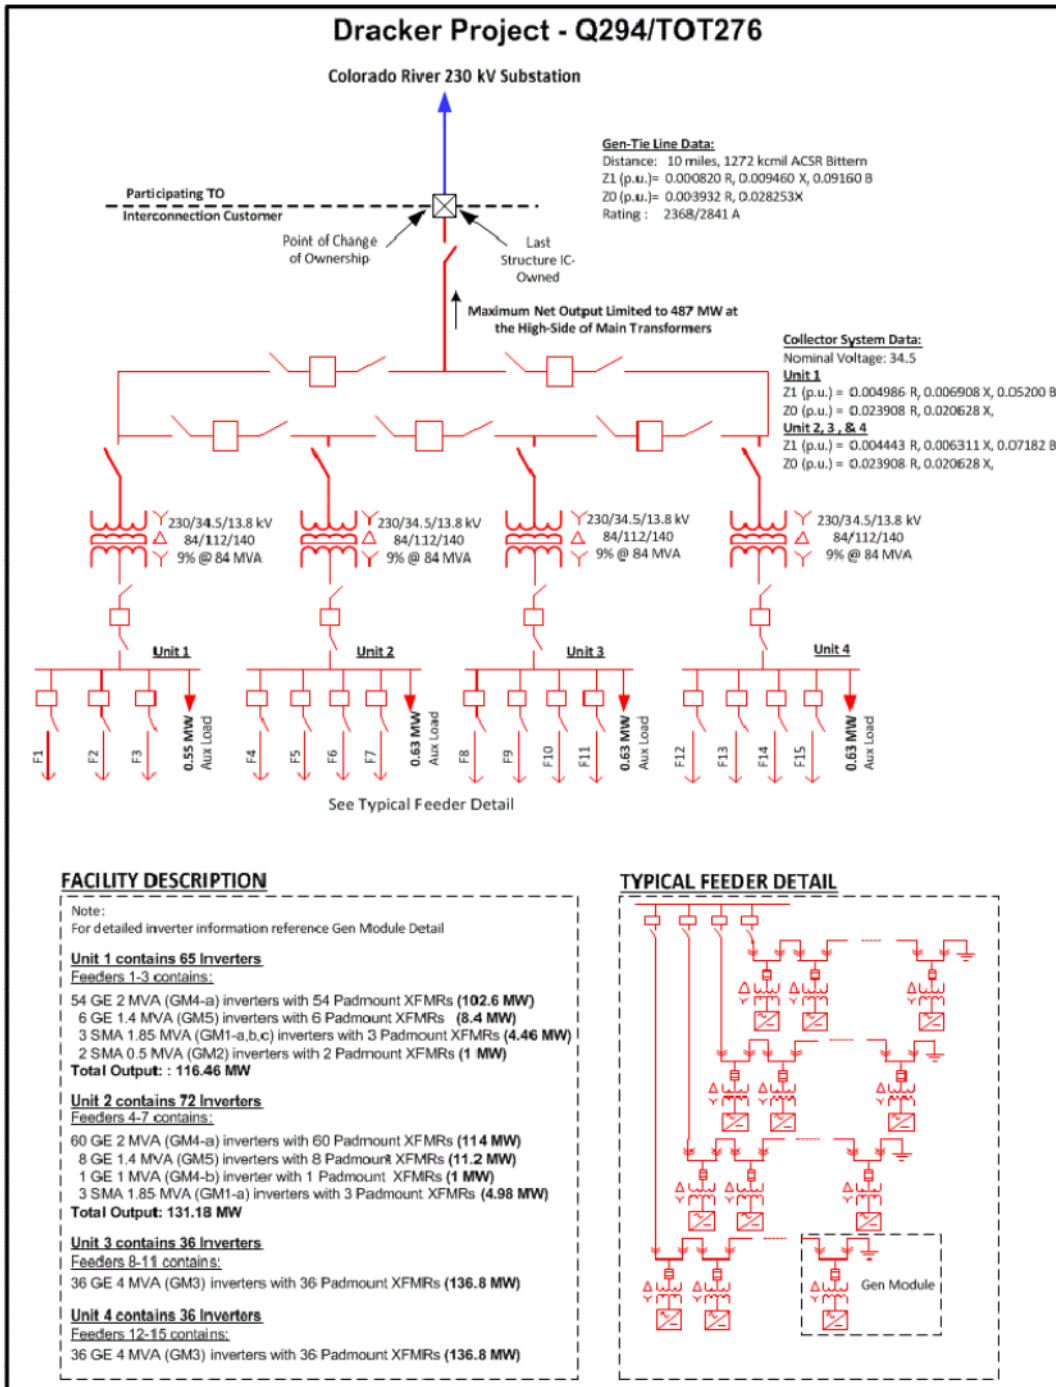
Dracker Project - Q294/TOT276

Colorado River 230 kV Substation

Gen-Tie Line Data:
Distance: 10 miles, 1272 kcmil ACSR Bittern
Z1 (p.u.)= 0.000820 R, 0.009460 X, 0.09160 B
Z0 (p.u.)= 0.003932 R, 0.028253X
Rating : 2368/2841 A

Participating TO
Interconnection Customer

Point of Change of Ownership

Last Structure IC-Owned

Maximum Net Output Limited to 487 MW at the High-Side of Main Transformers

Collector System Data:
Nominal Voltage: 34.5
Unit 1
Z1 (p.u.) = 0.004986 R, 0.006908 X, 0.05200 B
Z0 (p.u.) = 0.023908 R, 0.020628 X,
Unit 2, 3 , & 4
Z1 (p.u.) = 0.004443 R, 0.006311 X, 0.07182 B
Z0 (p.u.) = 0.023908 R, 0.020628 X,

230/34.5/13.8 kV
84/112/140
9% @ 84 MVA

230/34.5/13.8 kV
84/112/140
9% @ 84 MVA

230/34.5/13.8 kV
84/112/140
9% @ 84 MVA

230/34.5/13.8 kV
84/112/140
9% @ 84 MVA

Unit 1
F1 F2 F3 0.55 MW Aux Load

Unit 2
F4 F5 F6 F7 0.63 MW Aux Load

Unit 3
F8 F9 F10 F11 0.63 MW Aux Load

Unit 4
F12 F13 F14 F15 0.63 MW Aux Load

See Typical Feeder Detail

FACILITY DESCRIPTION

Note:
For detailed inverter information reference Gen Module Detail

Unit 1 contains 65 Inverters
Feeders 1-3 contains:
54 GE 2 MVA (GM4-a) inverters with 54 Padmount XFMRs (102.6 MW)
6 GE 1.4 MVA (GM5) inverters with 6 Padmount XFMRs (8.4 MW)
3 SMA 1.85 MVA (GM1-a,b,c) inverters with 3 Padmount XFMRs (4.46 MW)
2 SMA 0.5 MVA (GM2) inverters with 2 Padmount XFMRs (1 MW)
Total Output: : 116.46 MW

Unit 2 contains 72 Inverters
Feeders 4-7 contains:
60 GE 2 MVA (GM4-a) inverters with 60 Padmount XFMRs (114 MW)
8 GE 1.4 MVA (GM5) inverters with 8 Padmount XFMRs (11.2 MW)
1 GE 1 MVA (GM4-b) inverter with 1 Padmount XFMRs (1 MW)
3 SMA 1.85 MVA (GM1-a) inverters with 3 Padmount XFMRs (4.98 MW)
Total Output: 131.18 MW

Unit 3 contains 36 Inverters
Feeders 8-11 contains:
36 GE 4 MVA (GM3) inverters with 36 Padmount XFMRs (136.8 MW)

Unit 4 contains 36 Inverters
Feeders 12-15 contains:
36 GE 4 MVA (GM3) inverters with 36 Padmount XFMRs (136.8 MW)

TYPICAL FEEDER DETAIL

Gen Module